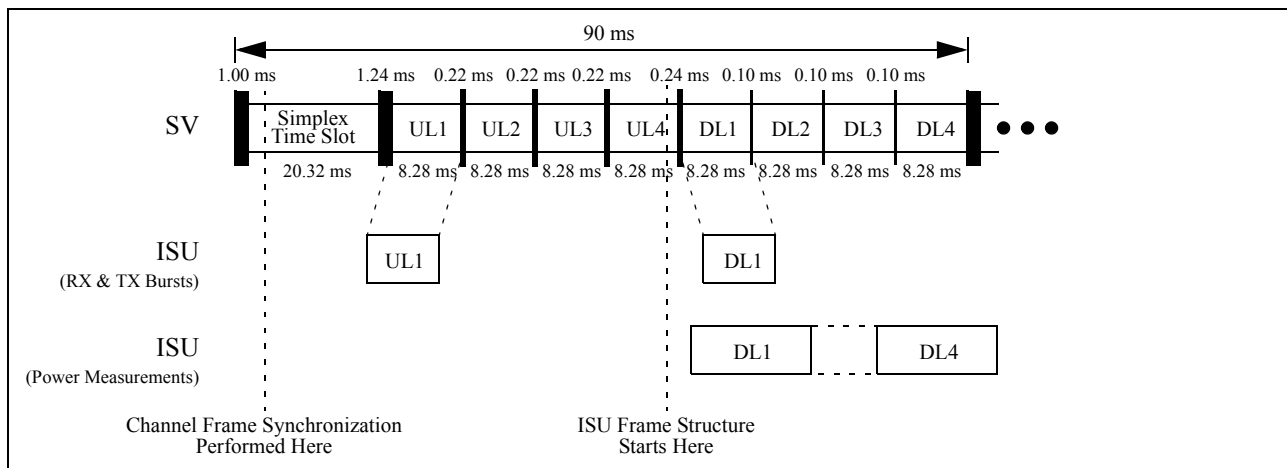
90 ms

1.00 ms 1.24 ms 0.22 ms 0.22 ms 0.22 ms 0.24 ms 0.10 ms 0.10 ms 0.10 ms

SV

Simplex Time Slot

UL1 UL2 UL3 UL4 DL1 DL2 DL3 DL4

20.32 ms 8.28 ms 8.28 ms 8.28 ms 8.28 ms 8.28 ms 8.28 ms 8.28 ms 8.28 ms

ISU
(RX & TX Bursts)

UL1

DL1

ISU
(Power Measurements)

DL1

DL4

Channel Frame Synchronization Performed Here

ISU Frame Structure Starts Here